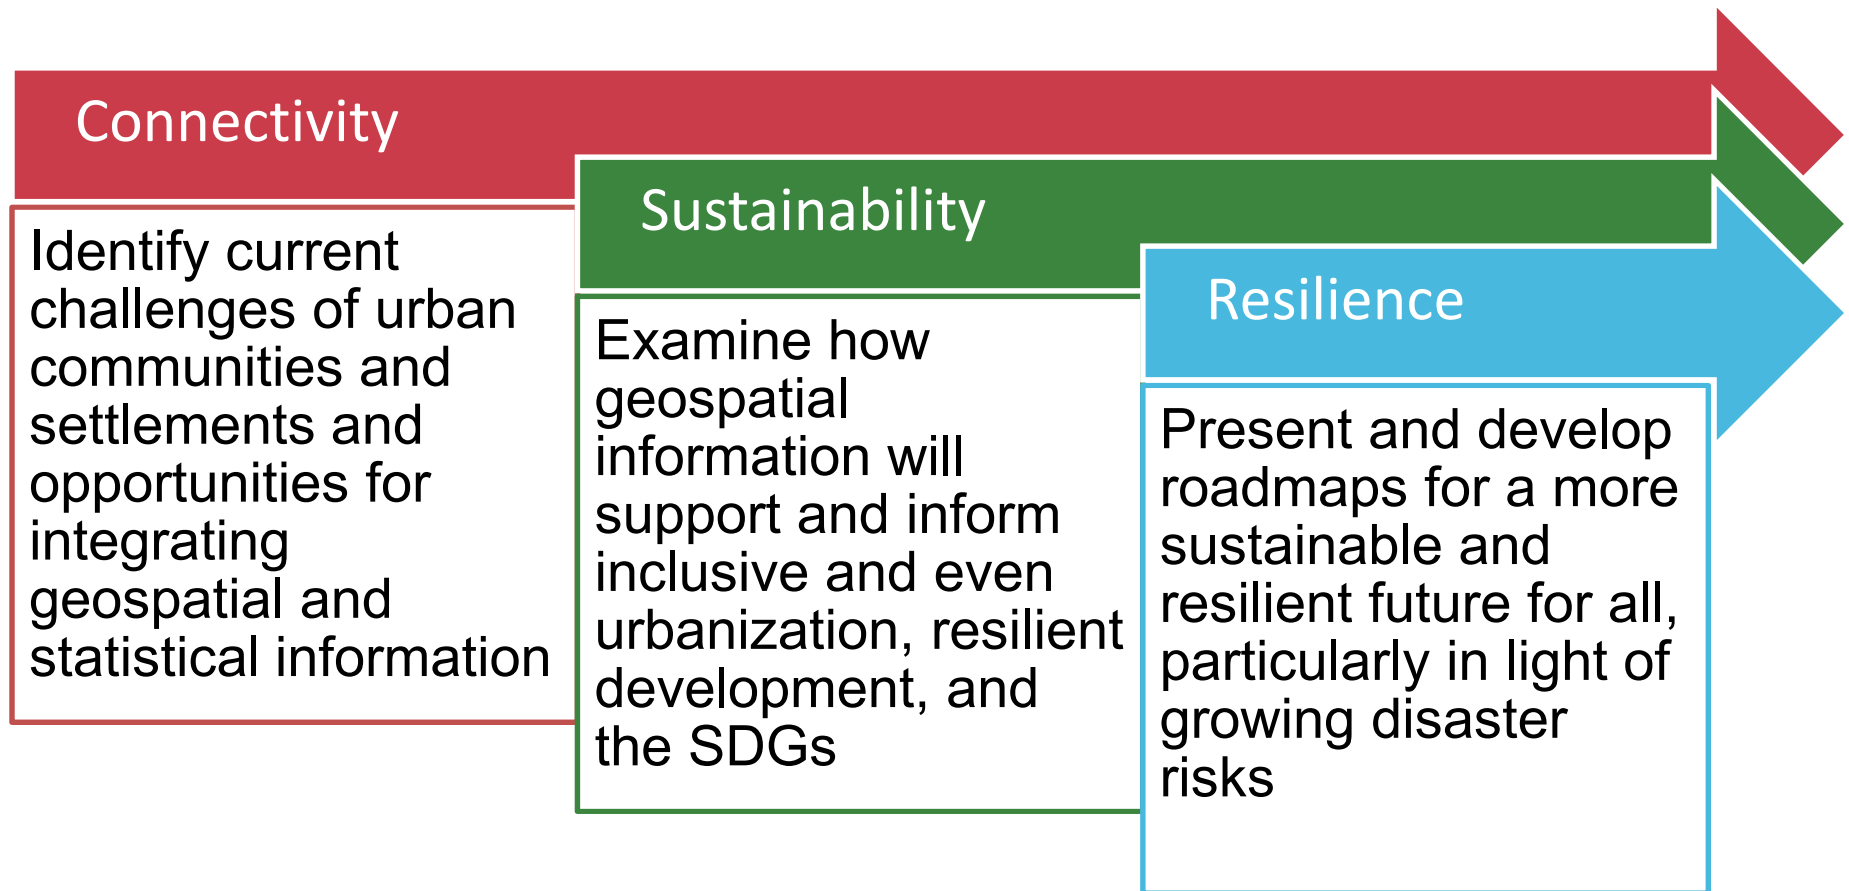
Connectivity

Identify current challenges of urban communities and settlements and opportunities for integrating geospatial and statistical information

Sustainability

Examine how geospatial information will support and inform inclusive and even urbanization, resilient development, and the SDGs

Resilience

Present and develop roadmaps for a more sustainable and resilient future for all, particularly in light of growing disaster risks